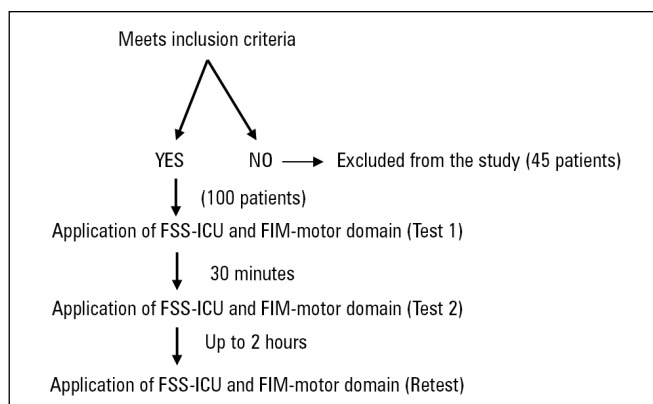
Meets inclusion criteria

YES

NO

Excluded from the study (45 patients)

(100 patients)

Application of FSS-ICU and FIM-motor domain (Test 1)

30 minutes

Application of FSS-ICU and FIM-motor domain (Test 2)

Up to 2 hours

Application of FSS-ICU and FIM-motor domain (Retest)